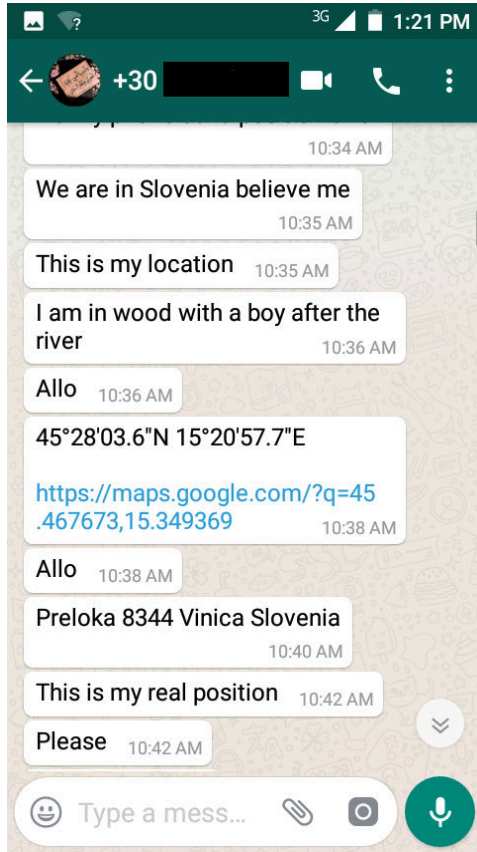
3G 1:21 PM

+30

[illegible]
10:34 AM

We are in Slovenia believe me
10:35 AM

This is my location 10:35 AM

I am in wood with a boy after the river
10:36 AM

Allo 10:36 AM

45°28'03.6"N 15°20'57.7"E

https://maps.google.com/?q=45.467673,15.349369
10:38 AM

Allo 10:38 AM

Preloka 8344 Vinica Slovenia
10:40 AM

This is my real position 10:42 AM

Please 10:42 AM

Type a mess...